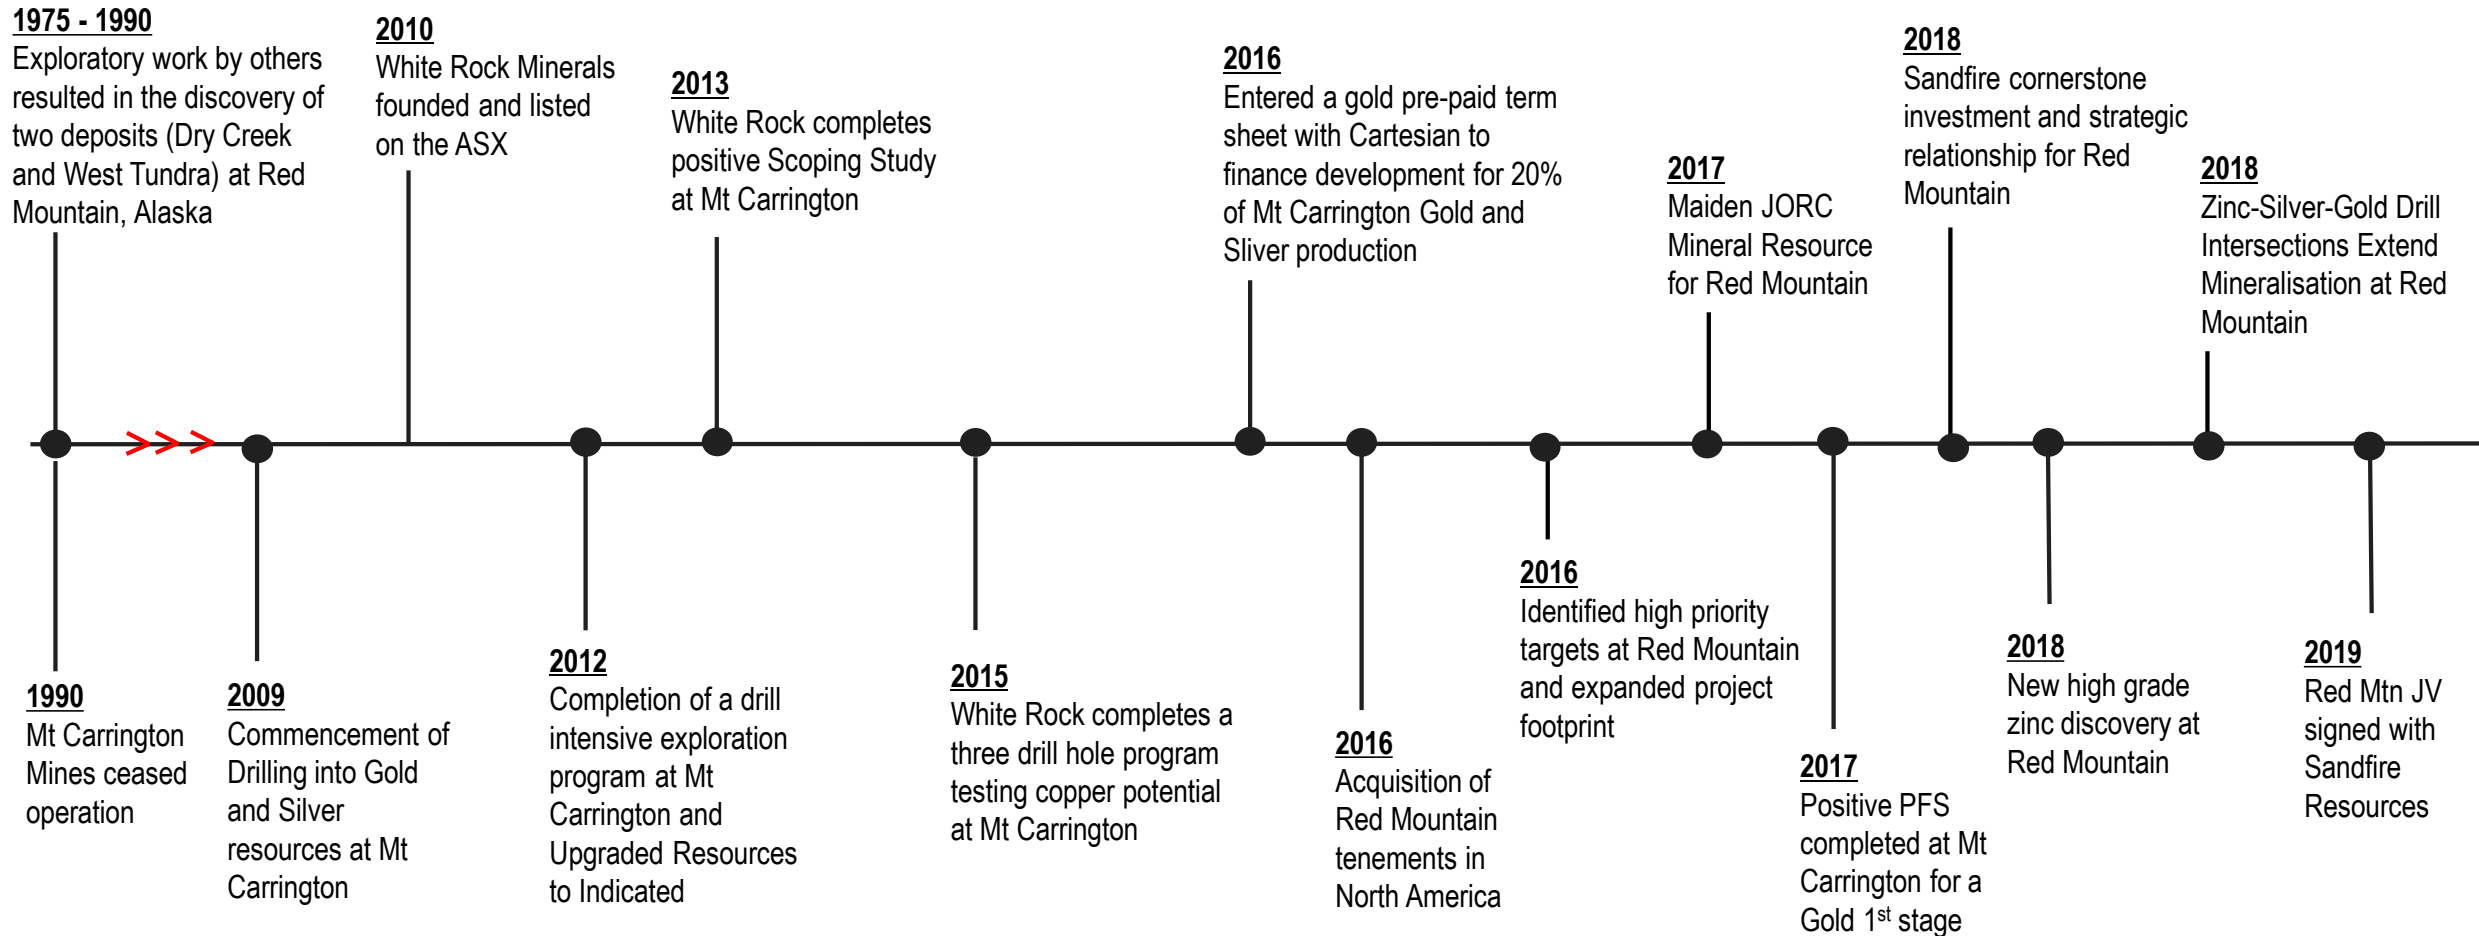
1975 - 1990
Exploratory work by others resulted in the discovery of two deposits (Dry Creek and West Tundra) at Red Mountain, Alaska

2010
White Rock Minerals founded and listed on the ASX

2013
White Rock completes positive Scoping Study at Mt Carrington

2016
Entered a gold pre-paid term sheet with Cartesian to finance development for 20% of Mt Carrington Gold and Sliver production

2017
Maiden JORC Mineral Resource for Red Mountain

2018
Sandfire cornerstone investment and strategic relationship for Red Mountain

2018
Zinc-Silver-Gold Drill Intersections Extend Mineralisation at Red Mountain

1990
Mt Carrington Mines ceased operation

2009
Commencement of Drilling into Gold and Silver resources at Mt Carrington

2012
Completion of a drill intensive exploration program at Mt Carrington and Upgraded Resources to Indicated

2015
White Rock completes a three drill hole program testing copper potential at Mt Carrington

2016
Acquisition of Red Mountain tenements in North America

2016
Identified high priority targets at Red Mountain and expanded project footprint

2017
Positive PFS completed at Mt Carrington for a Gold 1$^{st}$ stage

2018
New high grade zinc discovery at Red Mountain

2019
Red Mtn JV signed with Sandfire Resources